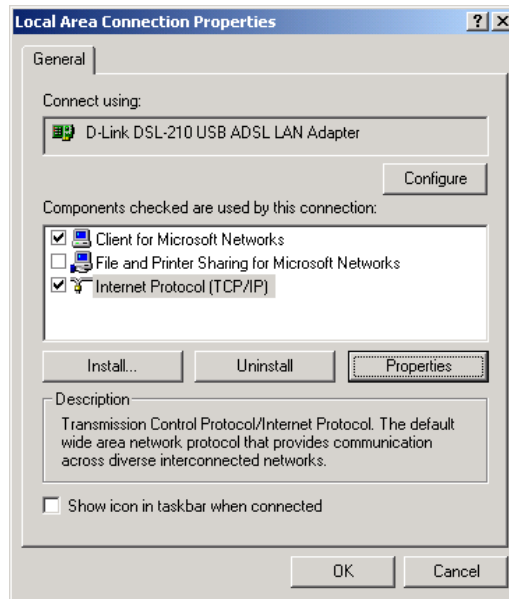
Local Area Connection Properties ? X

General

Connect using:

D-Link DSL-210 USB ADSL LAN Adapter

Configure

Components checked are used by this connection:

Client for Microsoft Networks
File and Printer Sharing for Microsoft Networks
Internet Protocol (TCP/IP)

Install... Uninstall Properties

Description

Transmission Control Protocol/Internet Protocol. The default wide area network protocol that provides communication across diverse interconnected networks.

Show icon in taskbar when connected

OK Cancel